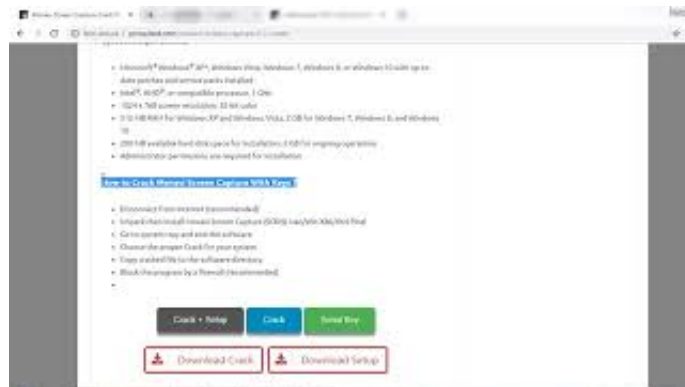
- Microsoft® Windows® XP, Windows Vista, Windows 7, Windows 8, or Windows 10 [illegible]
- Intel®, AMD®, or compatible processor, 1 GHz
- 1024 x 768 screen resolution, 32-bit color
- 512 MB RAM for Windows XP and Windows Vista, 2 GB for Windows 7, Windows 8, and Windows 10
- 200 MB available hard disk space for installation, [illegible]
- Administrator permissions are required for installation

How to Crack Movavi Screen Capture With Keys ?

- Disconnect from internet (recommended)
- Unpack then install Movavi Screen Capture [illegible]
- Go to generate key and use this software
- Choose the proper Crack for your system
- Copy cracked file to the software directory
- Block the program by a firewall (recommended)

Crack + Setup
Crack
Serial Key
Download Crack
Download Setup